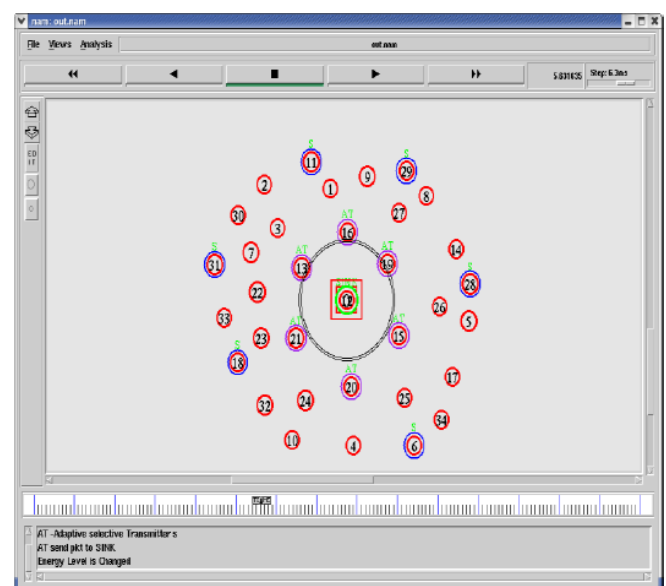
nam: out.nam

File Views Analysis

out.nam

5.831035 Step: 6.3ms

EDIT

S
11

S
29

2

1

9

8

30

3

27

AT
16

AT
19

S
31

7

AT
13

14

S
28

22

0

26

33

AT
21

AT
15

5

23

S
18

AT
20

17

32

24

25

34

10

4

S
6

AT -Adaptive selective Transmitter s
AT send pkt to SINK
Energy Level is Changed